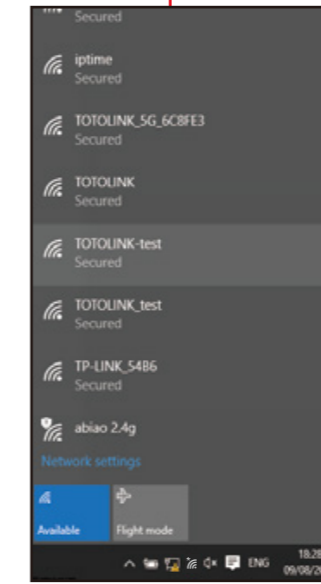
Secured

iptime
Secured

TOTOLINK_5G_6C8FE3
Secured

TOTOLINK
Secured

TOTOLINK-test
Secured

TOTOLINK_test
Secured

TP-LINK_54B6
Secured

abiao 2.4g

Network settings

Available

Flight mode

ENG

18:28
09/08/20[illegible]